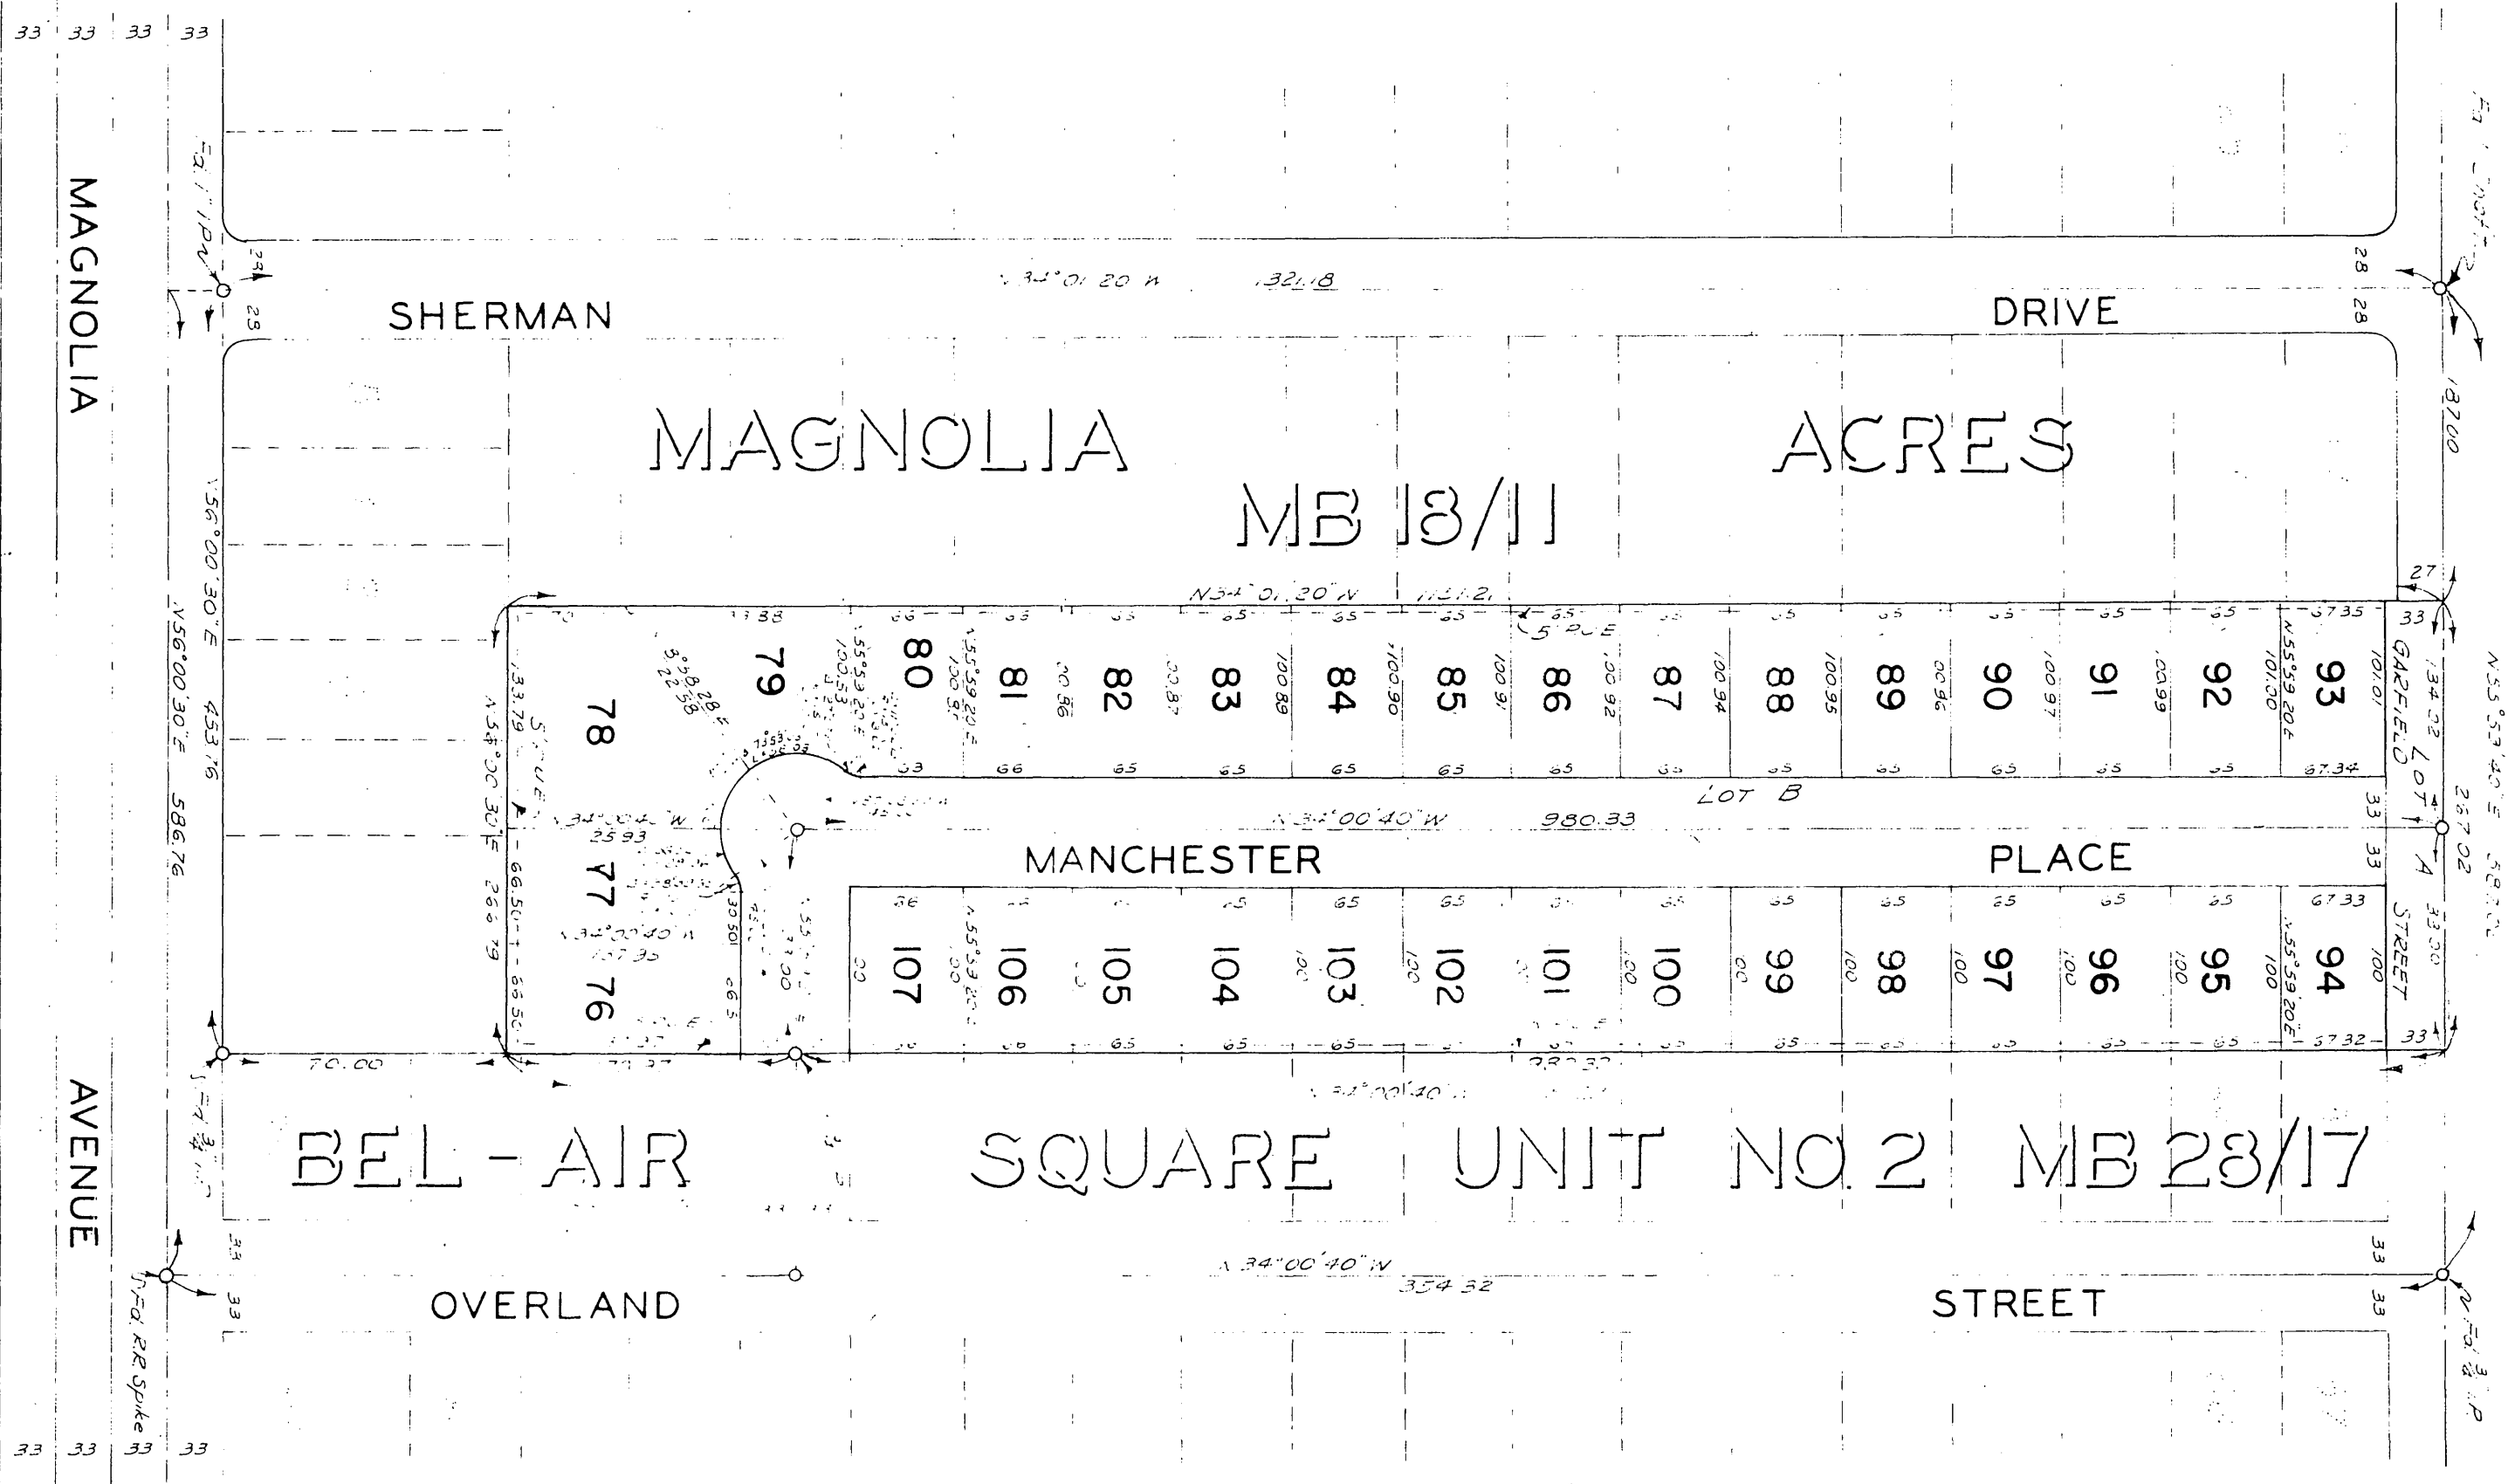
33 33 33 33

MAGNOLIA

SHERMAN

DRIVE

N 34°01'20" W 1321.18

28 28

28 28

MAGNOLIA ACRES
MB 18/11

N 56°00'30" E 453.16

N 56°00'30" E 586.76

18700

N 34°01'20" W 1321.2

27

33

78 79 80 81 82 83 84 85 86 87 88 89 90 91 92 93

100.86 100.87 100.89 100.90 100.91 100.92 100.94 100.95 100.96 100.97 100.99 101.00 101.01

65 65 65 65 65 65 65 65 65 65 65 67.35

66 65 65 65 65 65 65 65 65 65 65 65 67.34

5' PUE

N 55°59'20" E

134.02

GARFIELD

LOT A

N 55°59'40" E

267.02

LOT B

N 34°00'40" W 980.33

25.93

MANCHESTER

PLACE

33 33

77

76

107 106 105 104 103 102 101 100 99 98 97 96 95 94

66 65 65 65 65 65 65 65 65 65 65 65 67.33

100 100 100 100 100 100 100 100 100

65 65 65 65 65 65 65 65 65 67.32

STREET

33.00

33 33

70.00

N 34°00'40" W

BEL-AIR SQUARE UNIT NO. 2 MB 28/17

33 33

N 34°00'40" W 354.32

OVERLAND

STREET

Fd. R.R. Spike

Fd. 3/4" I.P.

33 33 33 33